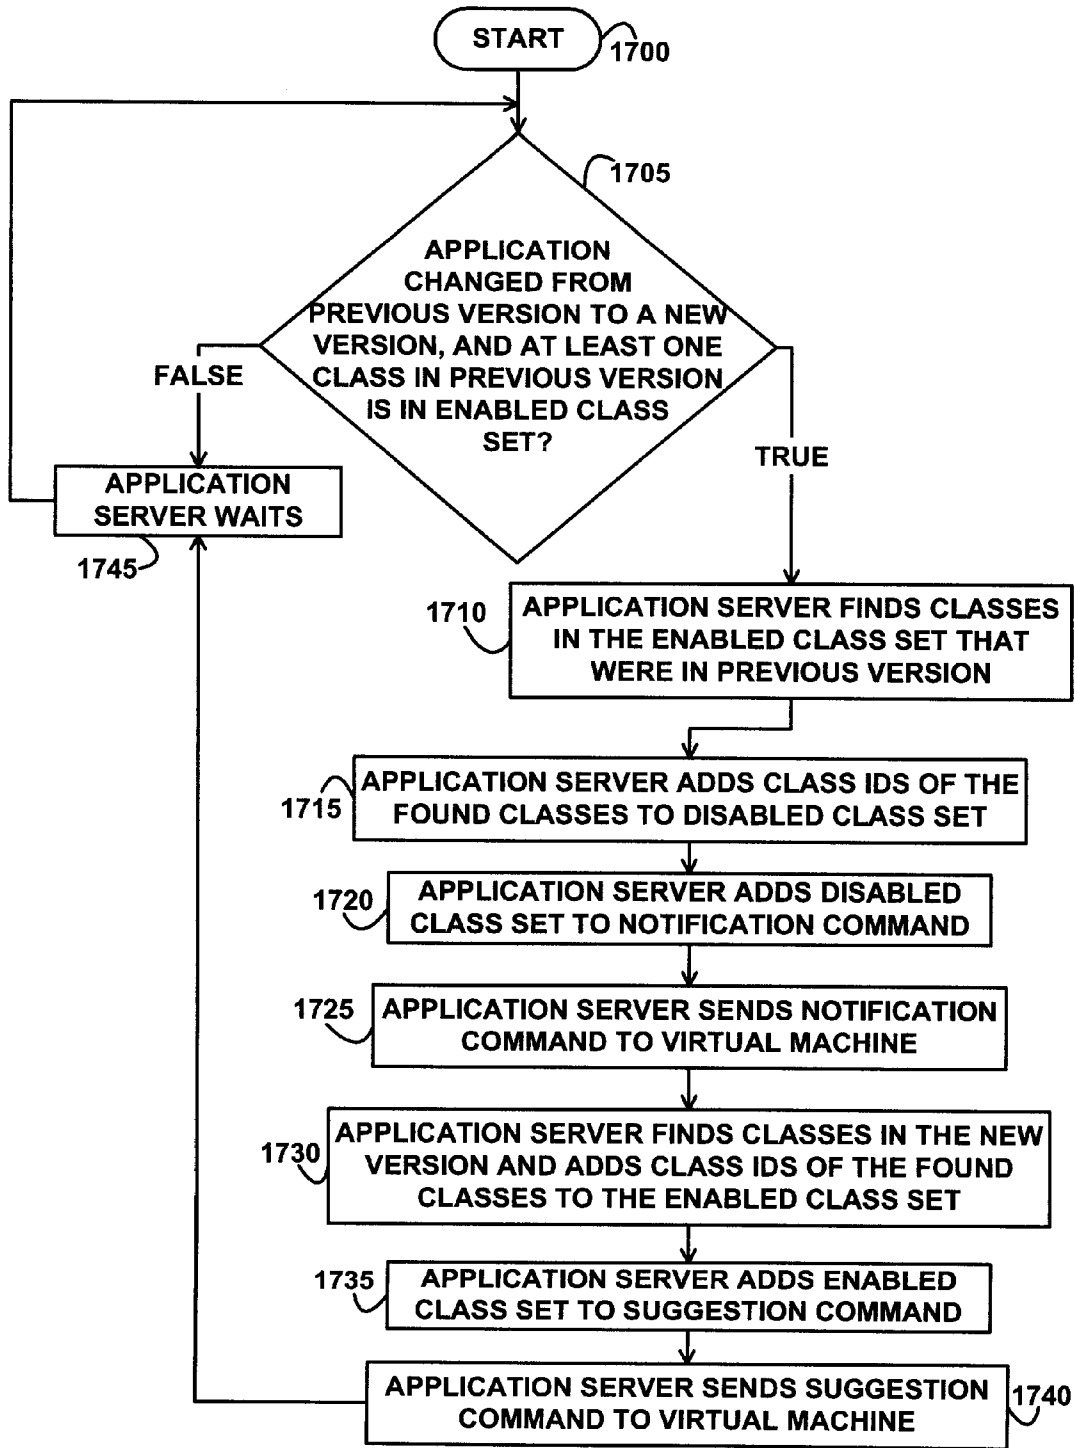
START
1700

1705
APPLICATION CHANGED FROM PREVIOUS VERSION TO A NEW VERSION, AND AT LEAST ONE CLASS IN PREVIOUS VERSION IS IN ENABLED CLASS SET?

FALSE

TRUE

APPLICATION SERVER WAITS
1745

1710
APPLICATION SERVER FINDS CLASSES IN THE ENABLED CLASS SET THAT WERE IN PREVIOUS VERSION

1715
APPLICATION SERVER ADDS CLASS IDS OF THE FOUND CLASSES TO DISABLED CLASS SET

1720
APPLICATION SERVER ADDS DISABLED CLASS SET TO NOTIFICATION COMMAND

1725
APPLICATION SERVER SENDS NOTIFICATION COMMAND TO VIRTUAL MACHINE

1730
APPLICATION SERVER FINDS CLASSES IN THE NEW VERSION AND ADDS CLASS IDS OF THE FOUND CLASSES TO THE ENABLED CLASS SET

1735
APPLICATION SERVER ADDS ENABLED CLASS SET TO SUGGESTION COMMAND

APPLICATION SERVER SENDS SUGGESTION COMMAND TO VIRTUAL MACHINE
1740